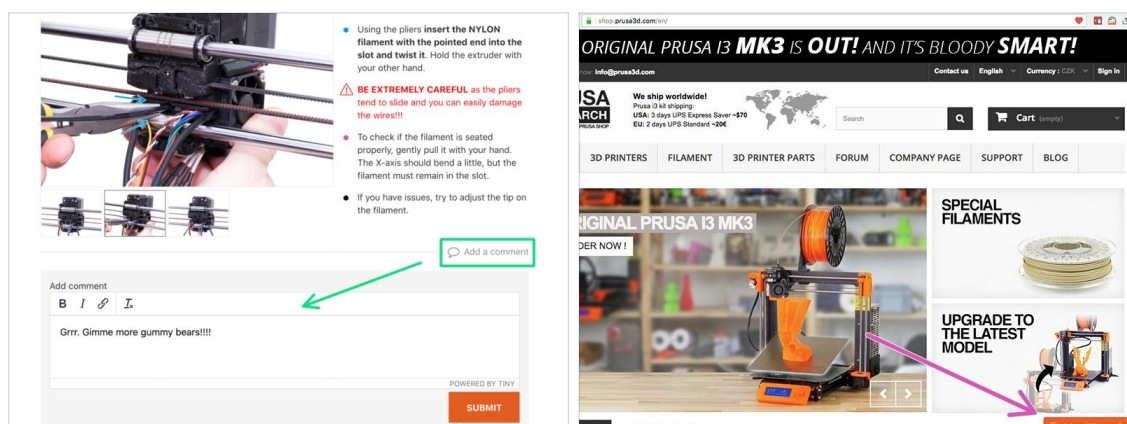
Using the pliers **insert the NYLON filament with the pointed end into the slot and twist it**. Hold the extruder with your other hand.

**BE EXTREMELY CAREFUL** as the pliers tend to slide and you can easily damage the wires!!!

To check if the filament is seated properly, gently pull it with your hand. The X-axis should bend a little, but the filament must remain in the slot.

If you have issues, try to adjust the tip on the filament.

Add a comment

Add comment

B I $T_x$

Grrr. Gimme more gummy bears!!!!

POWERED BY TINY

SUBMIT

shop.prusa3d.com/en/

ORIGINAL PRUSA I3 **MK3** IS **OUT!** AND IT'S BLOODY **SMART!**

now: Info@prusa3d.com

Contact us English Currency : CZK Sign in

SA ARCH PRUSA SHOP

We ship worldwide!
Prusa i3 kit shipping:
USA: 3 days UPS Express Saver ~$70
EU: 2 days UPS Standard ~20€

Search

Cart (empty)

3D PRINTERS FILAMENT 3D PRINTER PARTS FORUM COMPANY PAGE SUPPORT BLOG

RIGINAL PRUSA I3 MK3

DER NOW !

SPECIAL FILAMENTS

UPGRADE TO THE LATEST MODEL